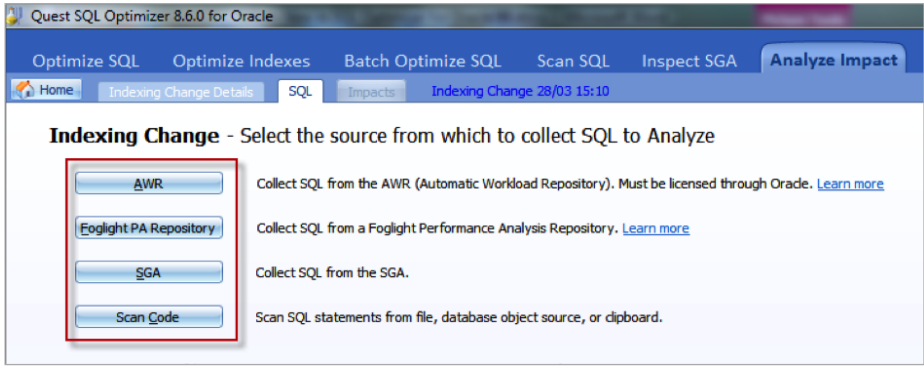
Quest SQL Optimizer 8.6.0 for Oracle

Optimize SQL Optimize Indexes Batch Optimize SQL Scan SQL Inspect SGA Analyze Impact

Home Indexing Change Details SQL Impacts Indexing Change 28/03 15:10

Indexing Change - Select the source from which to collect SQL to Analyze

AWR Collect SQL from the AWR (Automatic Workload Repository). Must be licensed through Oracle. Learn more

Foglight PA Repository Collect SQL from a Foglight Performance Analysis Repository. Learn more

SGA Collect SQL from the SGA.

Scan Code Scan SQL statements from file, database object source, or clipboard.